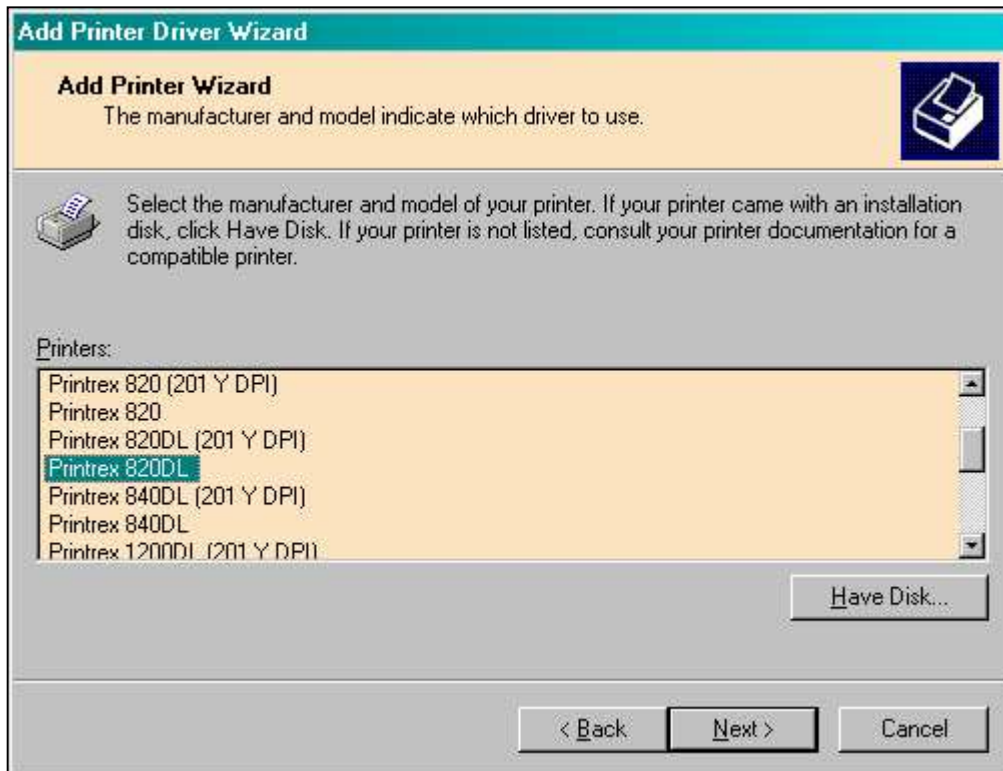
Add Printer Driver Wizard

Add Printer Wizard
The manufacturer and model indicate which driver to use.

Select the manufacturer and model of your printer. If your printer came with an installation disk, click Have Disk. If your printer is not listed, consult your printer documentation for a compatible printer.

Printers:

Printrex 820 (201 Y DPI)
Printrex 820
Printrex 820DL (201 Y DPI)
Printrex 820DL
Printrex 840DL (201 Y DPI)
Printrex 840DL
Printrex 1200DL (201 Y DPI)

Have Disk...

< Back
Next >
Cancel